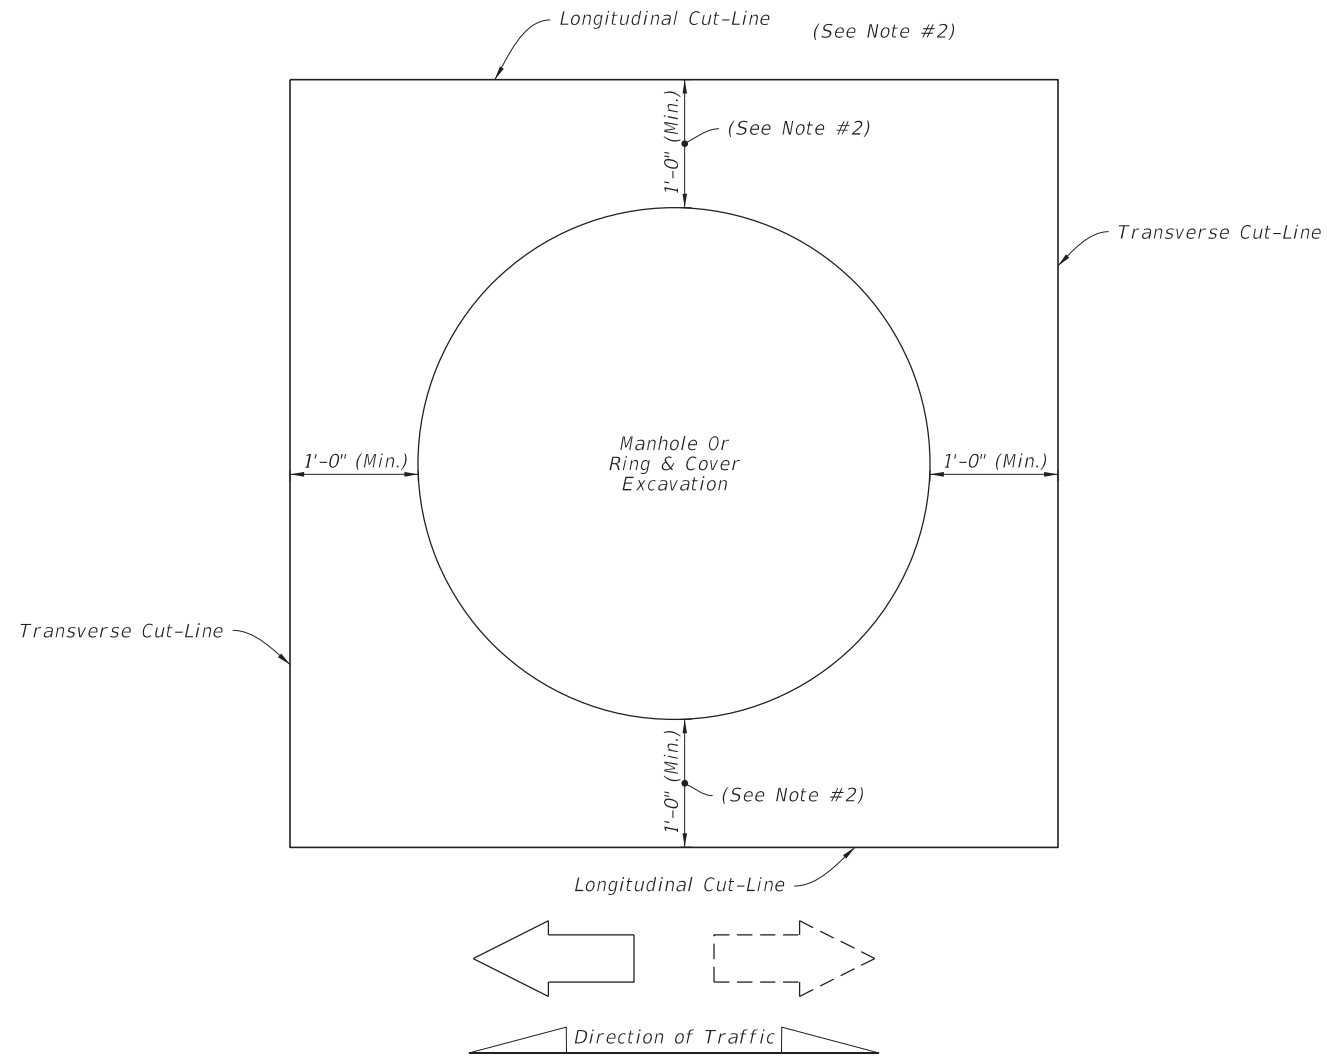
Longitudinal Cut-Line

(See Note #2)

1'-0" (Min.)

(See Note #2)

Transverse Cut-Line

Manhole Or Ring & Cover Excavation

1'-0" (Min.)

1'-0" (Min.)

Transverse Cut-Line

1'-0" (Min.)

(See Note #2)

Longitudinal Cut-Line

Direction of Traffic